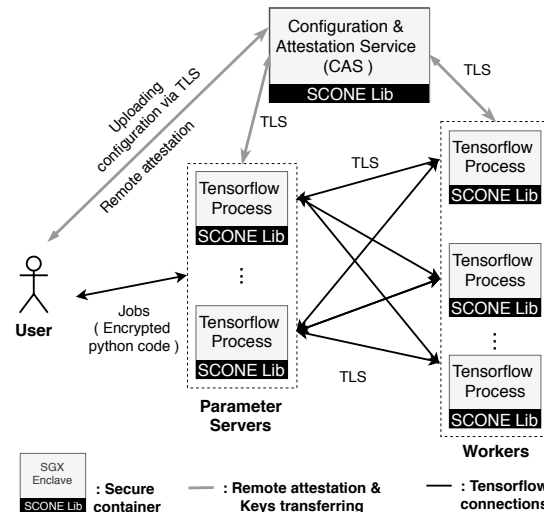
Configuration & Attestation Service (CAS )
SCONE Lib

TLS

Uploading configuration via TLS

Remote attestation

TLS

TLS

Tensorflow Process
SCONE Lib

⋮

Tensorflow Process
SCONE Lib

Tensorflow Process
SCONE Lib

Tensorflow Process
SCONE Lib

⋮

Tensorflow Process
SCONE Lib

User

Jobs ( Encrypted python code )

TLS

Parameter Servers

Workers

SGX Enclave
SCONE Lib
: Secure container

: Remote attestation & Keys transferring

: Tensorflow connections